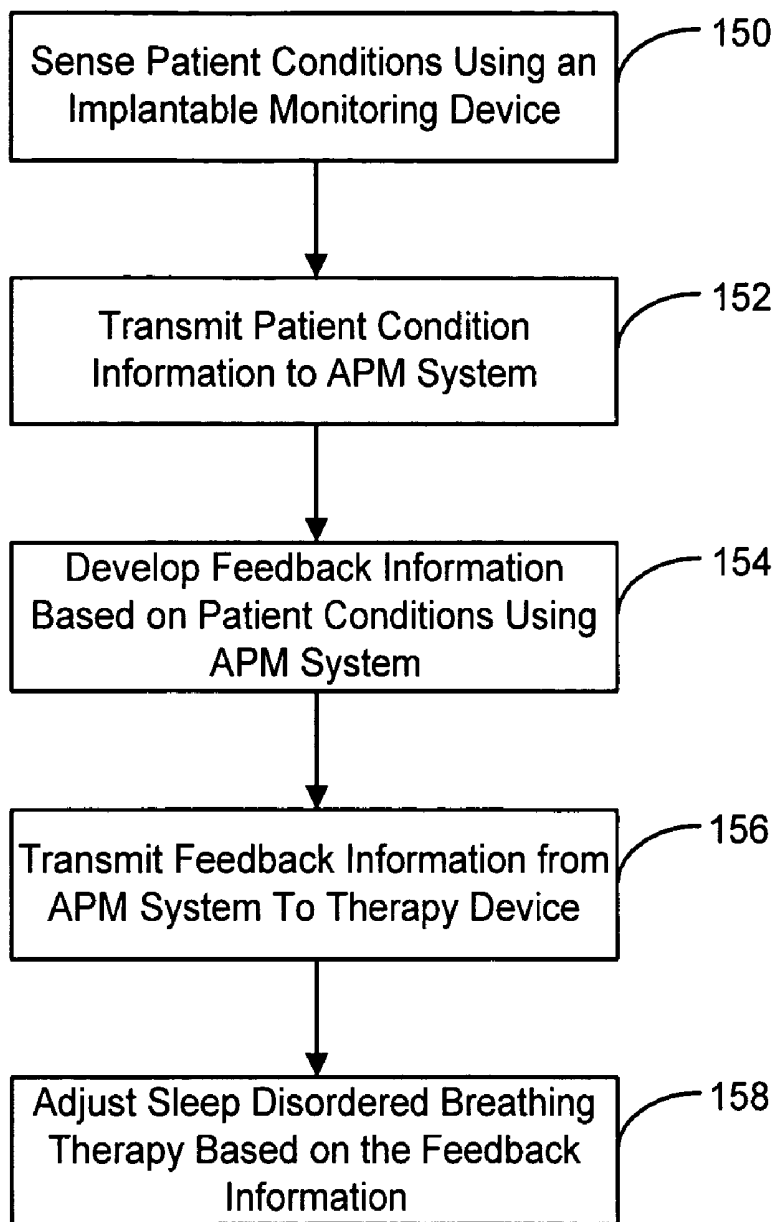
Sense Patient Conditions Using an Implantable Monitoring Device

150

Transmit Patient Condition Information to APM System

152

Develop Feedback Information Based on Patient Conditions Using APM System

154

Transmit Feedback Information from APM System To Therapy Device

156

Adjust Sleep Disordered Breathing Therapy Based on the Feedback Information

158